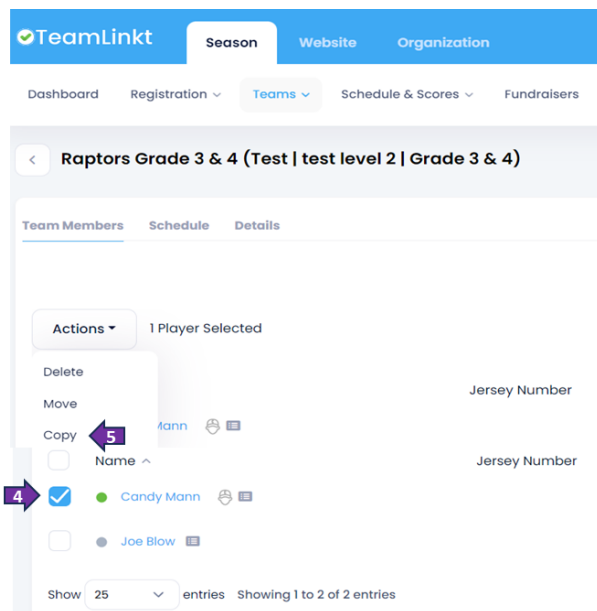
TeamLinkt

Season Website Organization

Dashboard Registration Teams Schedule & Scores Fundraisers

Raptors Grade 3 & 4 (Test | test level 2 | Grade 3 & 4)

Team Members Schedule Details

Actions 1 Player Selected

Delete
Move
Copy

Jersey Number

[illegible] Mann

5

Name Jersey Number

4

Candy Mann

Joe Blow

Show 25 entries Showing 1 to 2 of 2 entries